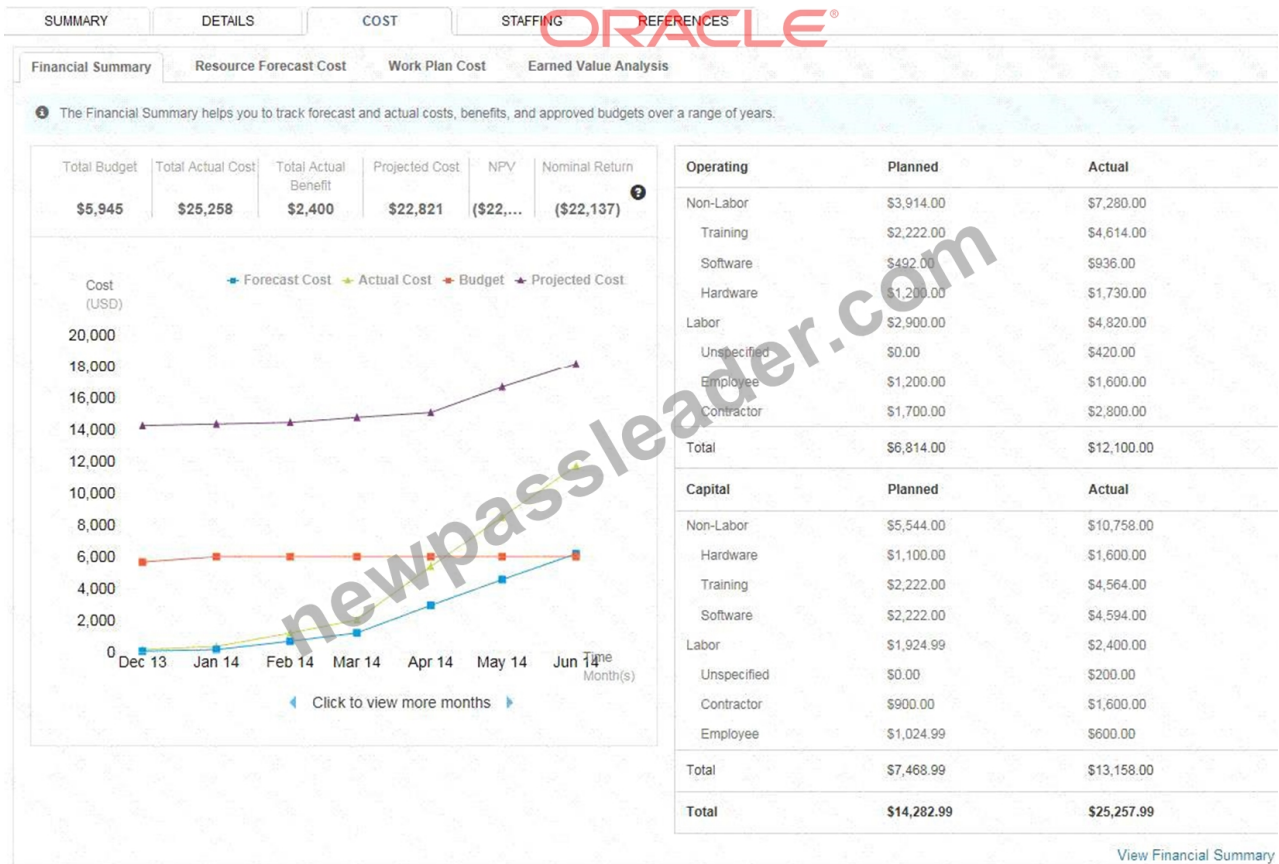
SUMMARY | DETAILS | COST | STAFFING | REFERENCES

ORACLE®

Financial Summary | Resource Forecast Cost | Work Plan Cost | Earned Value Analysis

The Financial Summary helps you to track forecast and actual costs, benefits, and approved budgets over a range of years.

| Total Budget | Total Actual Cost | Total Actual Benefit | Projected Cost | NPV | Nominal Return |
|---|---|---|---|---|---|
| $5,945 | $25,258 | $2,400 | $22,821 | ($22,... | ($22,137) |

Cost (USD)

Forecast Cost, Actual Cost, Budget, Projected Cost

20,000
18,000
16,000
14,000
12,000
10,000
8,000
6,000
4,000
2,000
0

Dec 13 Jan 14 Feb 14 Mar 14 Apr 14 May 14 Jun 14

Time Month(s)

Click to view more months

| Operating | Planned | Actual |
|---|---|---|
| Non-Labor | $3,914.00 | $7,280.00 |
| Training | $2,222.00 | $4,614.00 |
| Software | $492.00 | $936.00 |
| Hardware | $1,200.00 | $1,730.00 |
| Labor | $2,900.00 | $4,820.00 |
| Unspecified | $0.00 | $420.00 |
| Employee | $1,200.00 | $1,600.00 |
| Contractor | $1,700.00 | $2,800.00 |
| Total | $6,814.00 | $12,100.00 |

| Capital | Planned | Actual |
|---|---|---|
| Non-Labor | $5,544.00 | $10,758.00 |
| Hardware | $1,100.00 | $1,600.00 |
| Training | $2,222.00 | $4,564.00 |
| Software | $2,222.00 | $4,594.00 |
| Labor | $1,924.99 | $2,400.00 |
| Unspecified | $0.00 | $200.00 |
| Contractor | $900.00 | $1,600.00 |
| Employee | $1,024.99 | $600.00 |
| Total | $7,468.99 | $13,158.00 |
| Total | $14,282.99 | $25,257.99 |

View Financial Summary

newpassleader.com